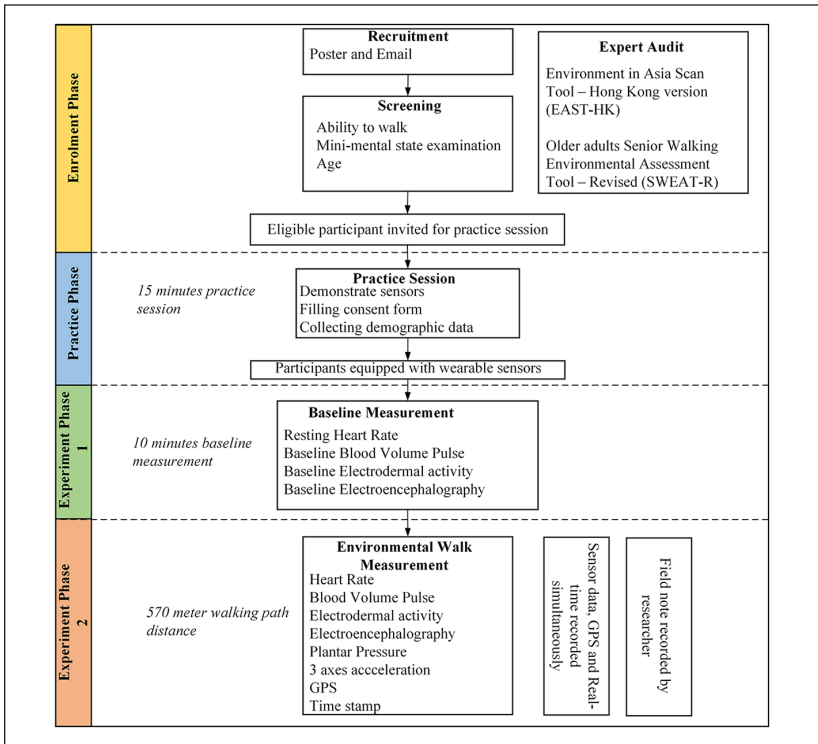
Enrolment Phase

Recruitment
Poster and Email

Screening
Ability to walk
Mini-mental state examination
Age

Expert Audit
Environment in Asia Scan Tool – Hong Kong version (EAST-HK)

Older adults Senior Walking Environmental Assessment Tool – Revised (SWEAT-R)

Eligible participant invited for practice session

Practice Phase

15 minutes practice session

Practice Session
Demonstrate sensors
Filling consent form
Collecting demographic data

Participants equipped with wearable sensors

Experiment Phase 1

10 minutes baseline measurement

Baseline Measurement
Resting Heart Rate
Baseline Blood Volume Pulse
Baseline Electrodermal activity
Baseline Electroencephalography

Experiment Phase 2

570 meter walking path distance

Environmental Walk Measurement
Heart Rate
Blood Volume Pulse
Electrodermal activity
Electroencephalography
Plantar Pressure
3 axes accceleration
GPS
Time stamp

Sensor data, GPS and Real-time recorded simultaneously

Field note recorded by researcher